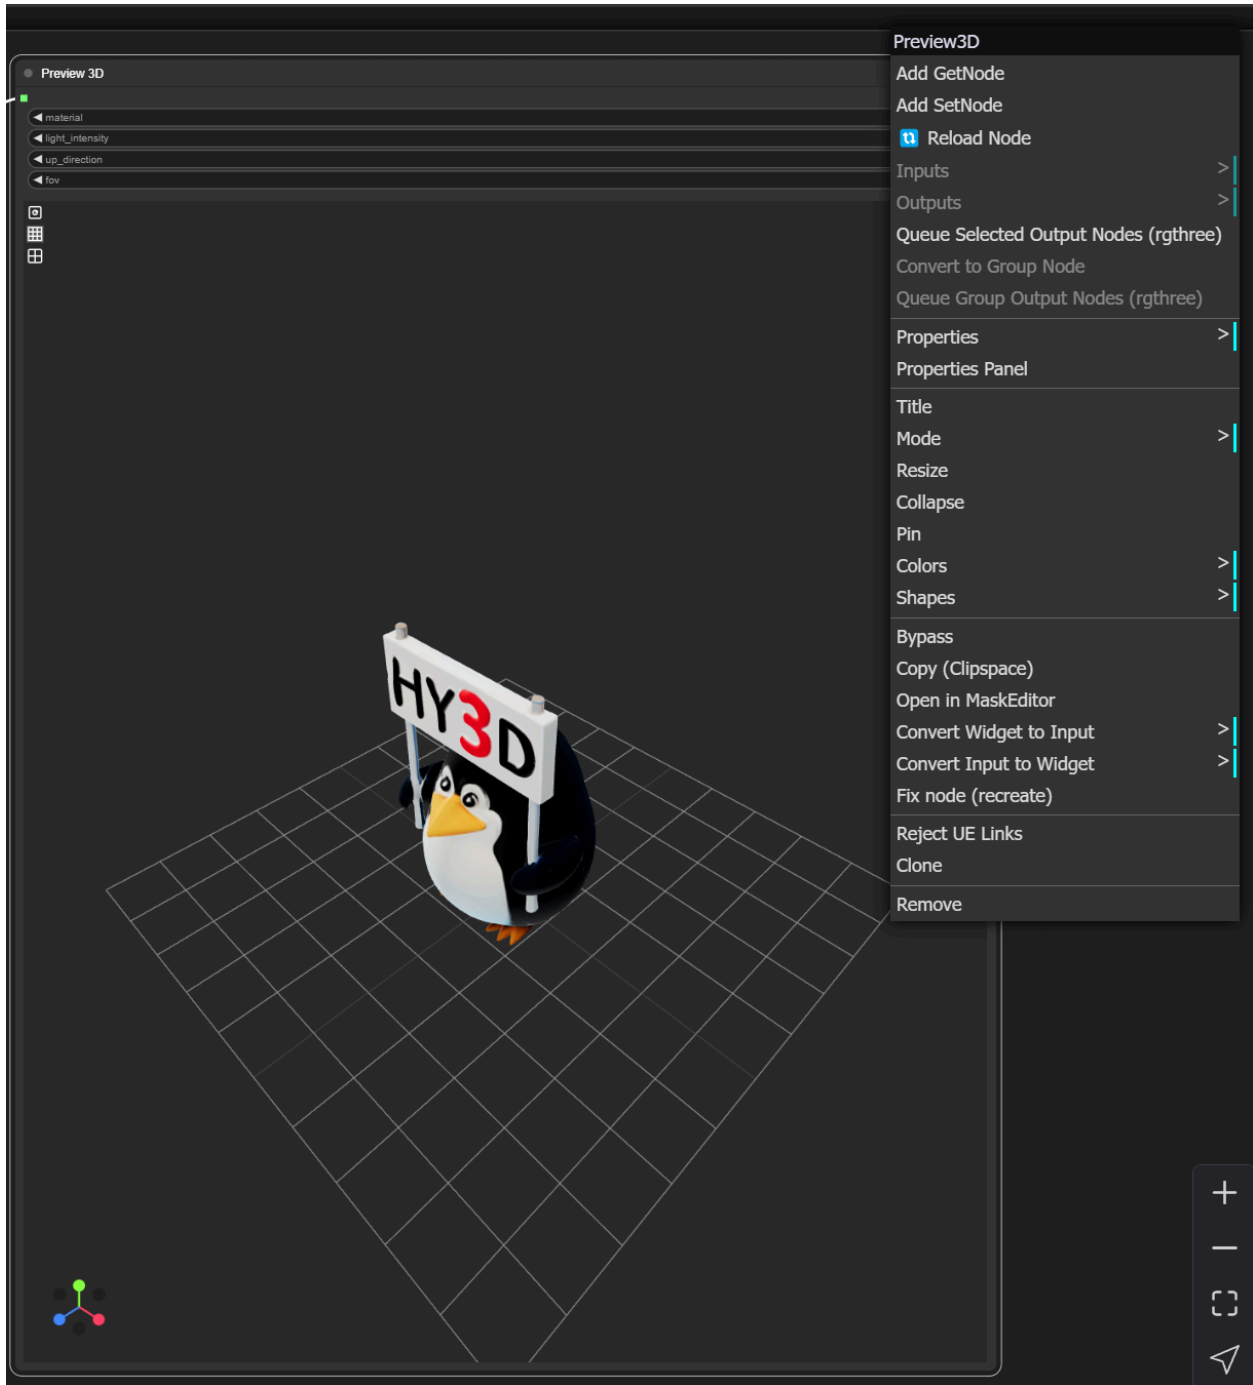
Preview 3D

material
light_intensity
up_direction
fov

HY3D

Preview3D
Add GetNode
Add SetNode
Reload Node
Inputs >
Outputs >
Queue Selected Output Nodes (rgthree)
Convert to Group Node
Queue Group Output Nodes (rgthree)
Properties >
Properties Panel
Title
Mode >
Resize
Collapse
Pin
Colors >
Shapes >
Bypass
Copy (Clipspace)
Open in MaskEditor
Convert Widget to Input >
Convert Input to Widget >
Fix node (recreate)
Reject UE Links
Clone
Remove